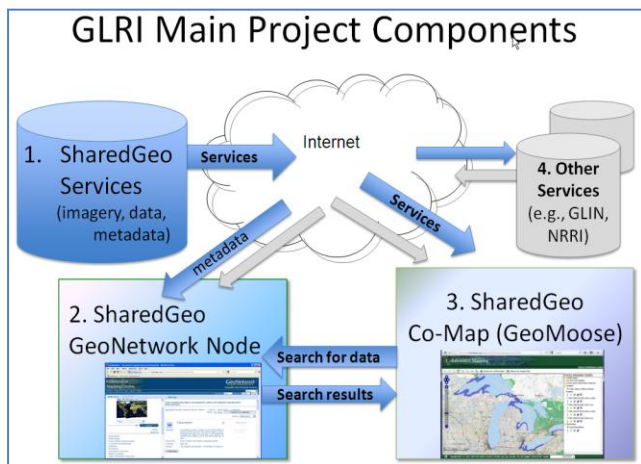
GLRI Main Project Components

1. SharedGeo Services (imagery, data, metadata)

Services

Internet

4. Other Services (e.g., GLIN, NRRI)

Services

metadata

2. SharedGeo GeoNetwork Node

3. SharedGeo Co-Map (GeoMoose)

Search for data

Search results